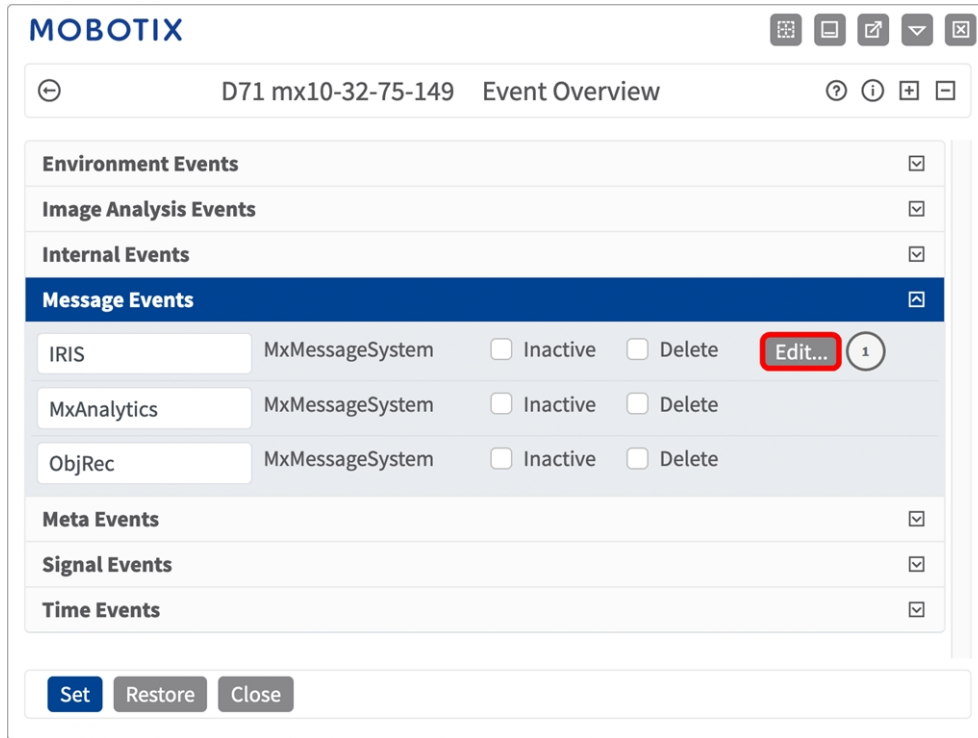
MOBOTIX

D71 mx10-32-75-149 Event Overview

Environment Events

Image Analysis Events

Internal Events

Message Events

IRIS MxMessageSystem Inactive Delete Edit... 1

MxAnalytics MxMessageSystem Inactive Delete

ObjRec MxMessageSystem Inactive Delete

Meta Events

Signal Events

Time Events

Set Restore Close